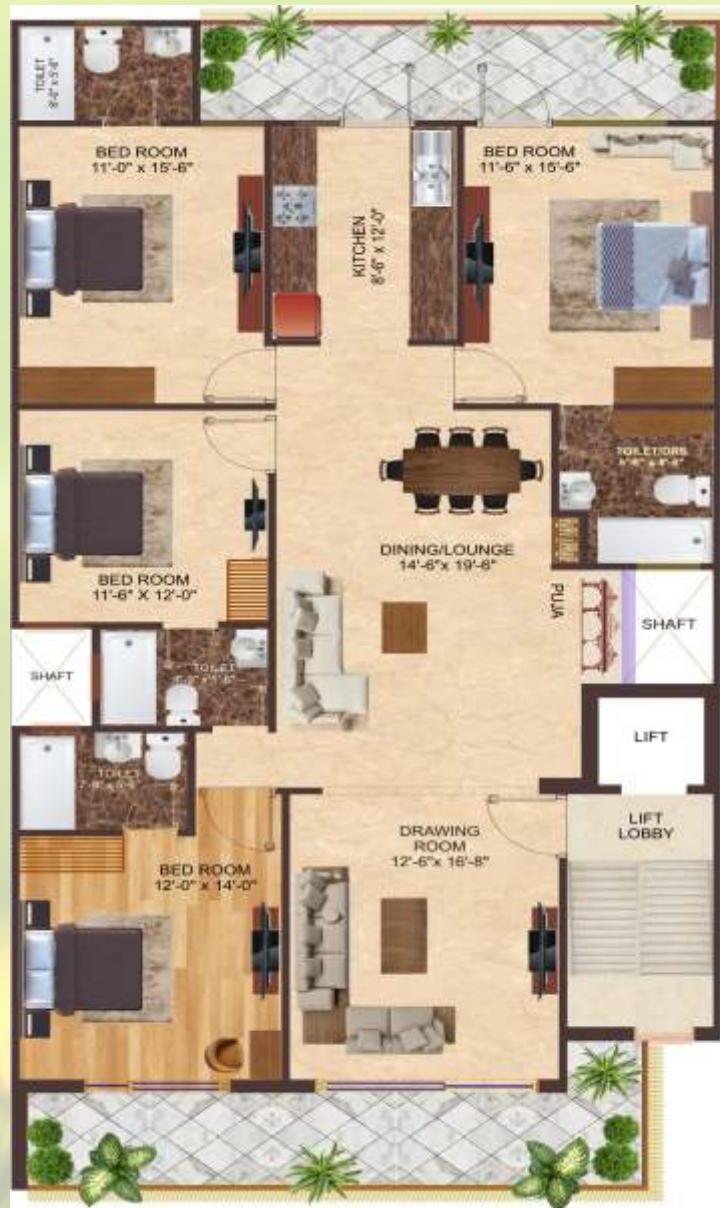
TOILET
8'-0" x 5'-6"

BED ROOM
11'-0" x 15'-6"

KITCHEN
8'-6" x 12'-0"

BED ROOM
11'-6" x 15'-6"

TOILET/DRS
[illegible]

BED ROOM
11'-6" X 12'-0"

DINING/LOUNGE
14'-6"x 19'-6"

PUJA

SHAFT

SHAFT

TOILET
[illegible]

LIFT

TOILET
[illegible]

LIFT
LOBBY

DRAWING
ROOM
12'-6"x 16'-8"

BED ROOM
12'-0" x 14'-0"